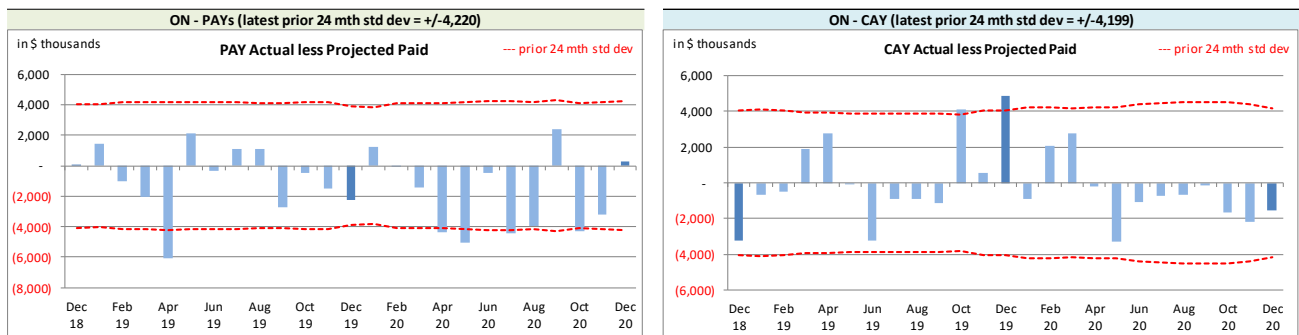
ON - PAYs (latest prior 24 mth std dev = +/-4,220)

in $ thousands

PAY Actual less Projected Paid

--- prior 24 mth std dev

6,000
4,000
2,000
-
(2,000)
(4,000)
(6,000)
(8,000)

Dec 18
Feb 19
Apr 19
Jun 19
Aug 19
Oct 19
Dec 19
Feb 20
Apr 20
Jun 20
Aug 20
Oct 20
Dec 20

ON - CAY (latest prior 24 mth std dev = +/-4,199)

in $ thousands

CAY Actual less Projected Paid

--- prior 24 mth std dev

6,000
4,000
2,000
-
(2,000)
(4,000)
(6,000)

Dec 18
Feb 19
Apr 19
Jun 19
Aug 19
Oct 19
Dec 19
Feb 20
Apr 20
Jun 20
Aug 20
Oct 20
Dec 20